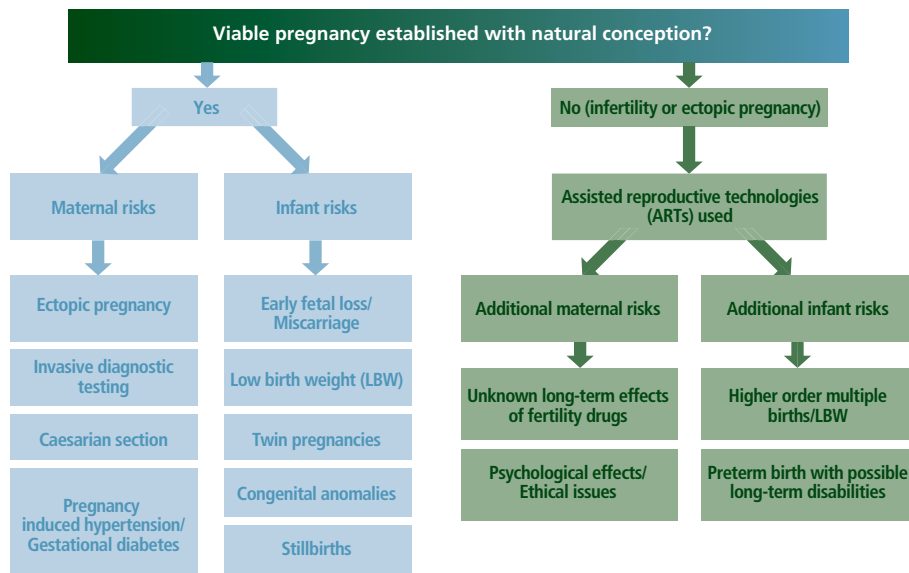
Viable pregnancy established with natural conception?

Yes

Maternal risks

Infant risks

Ectopic pregnancy

Invasive diagnostic testing

Caesarian section

Pregnancy induced hypertension/ Gestational diabetes

Early fetal loss/ Miscarriage

Low birth weight (LBW)

Twin pregnancies

Congenital anomalies

Stillbirths

No (infertility or ectopic pregnancy)

Assisted reproductive technologies (ARTs) used

Additional maternal risks

Additional infant risks

Unknown long-term effects of fertility drugs

Psychological effects/ Ethical issues

Higher order multiple births/LBW

Preterm birth with possible long-term disabilities